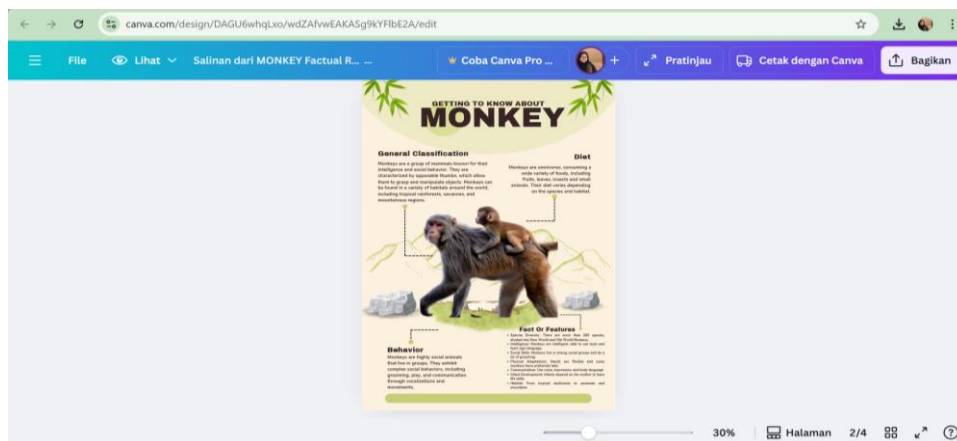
canva.com/design/DAGU6whqLxo/wdZAfvwEAKASg9kYFIbE2A/edit

File   Lihat   Salinan dari MONKEY Factual R... ...   Coba Canva Pro ...   +   Pratinjau   Cetak dengan Canva   Bagikan

GETTING TO KNOW ABOUT
MONKEY

General Classification
Monkeys are a group of mammals known for their intelligence and social behavior. They are characterized by opposable thumbs, which allow them to grasp and manipulate objects. Monkeys can be found in a variety of habitats around the world, including tropical rainforests, savannas, and mountainous regions.

Diet
Monkeys are omnivores, consuming a wide variety of foods, including fruits, leaves, insects and small animals. Their diet varies depending on the species and habitat.

Behavior
Monkeys are highly social animals that live in groups. They exhibit complex social behaviors, including grooming, play, and communication through vocalizations and movements.

Fact Or Features
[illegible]

30%   Halaman   2/4